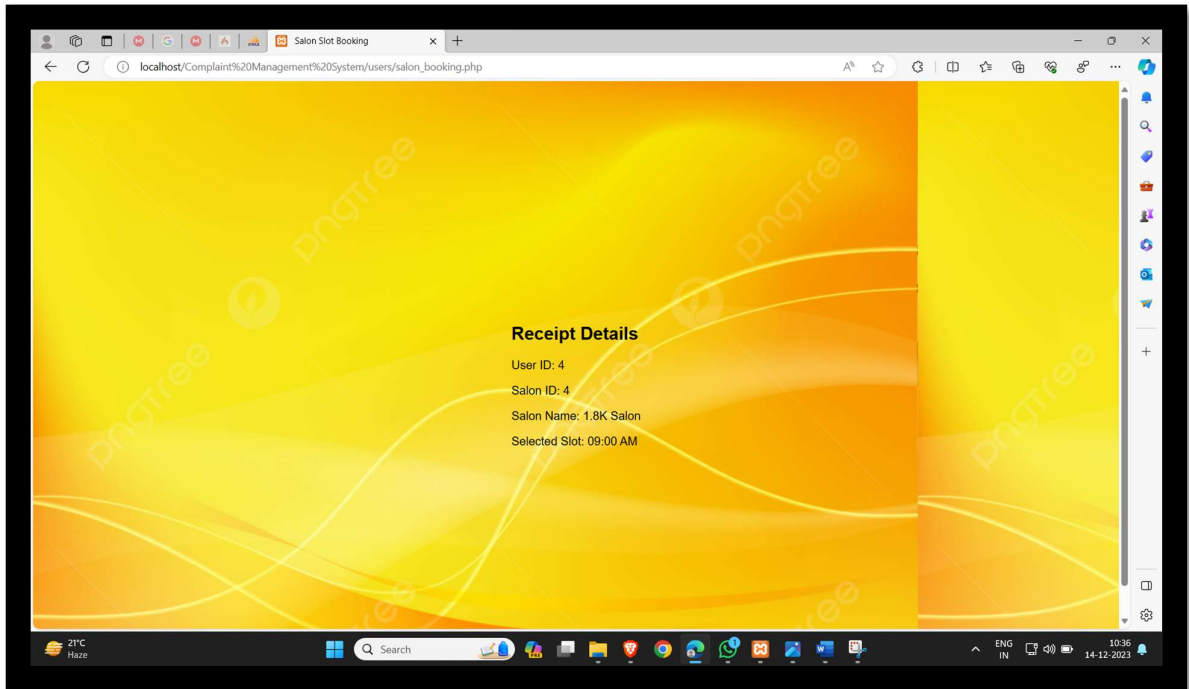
Salon Slot Booking

localhost/Complaint%20Management%20System/users/salon_booking.php

pngtree

Receipt Details

User ID: 4

Salon ID: 4

Salon Name: 1.8K Salon

Selected Slot: 09:00 AM

21°C
Haze

Search

ENG
IN

10:36
14-12-2023